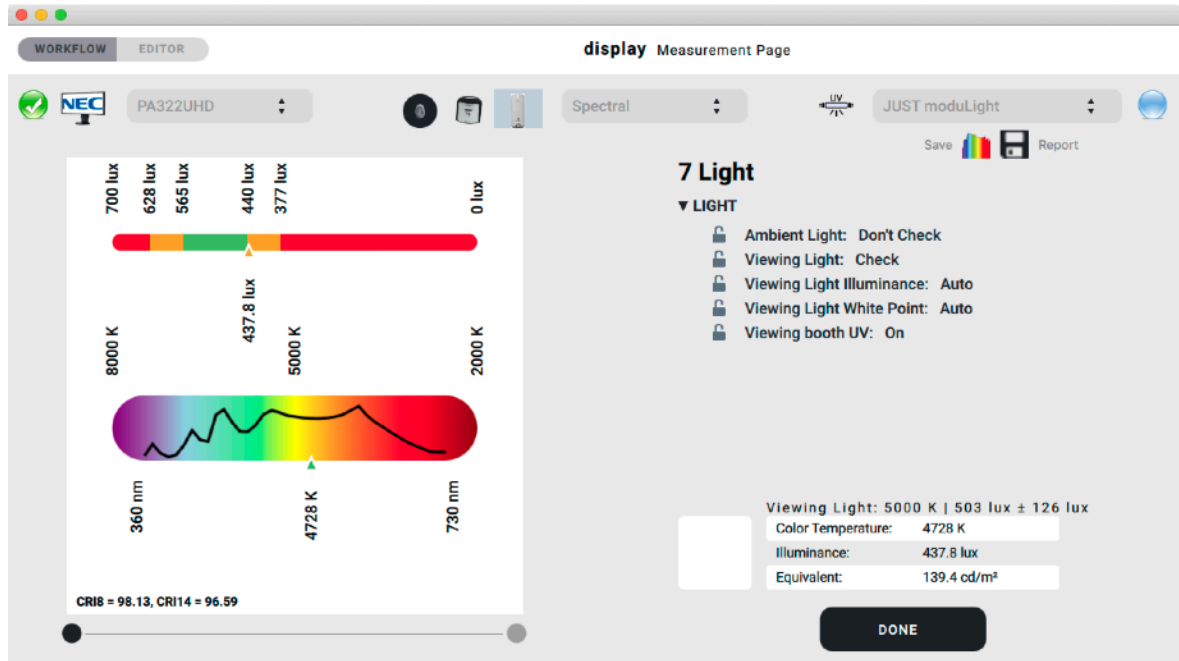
WORKFLOW EDITOR

display Measurement Page

NEC

PA322UHD

Spectral

UV

JUST moduLight

Save Report

700 lux 628 lux 565 lux 440 lux 377 lux 0 lux

437.8 lux

8000 K 5000 K 2000 K

360 nm 4728 K 730 nm

CRI8 = 98.13, CRI14 = 96.59

7 Light

▼LIGHT

Ambient Light: Don't Check

Viewing Light: Check

Viewing Light Illuminance: Auto

Viewing Light White Point: Auto

Viewing booth UV: On

Viewing Light: 5000 K | 503 lux ± 126 lux

| Color Temperature: | 4728 K |
|---|---|
| Illuminance: | 437.8 lux |
| Equivalent: | 139.4 cd/m² |

DONE